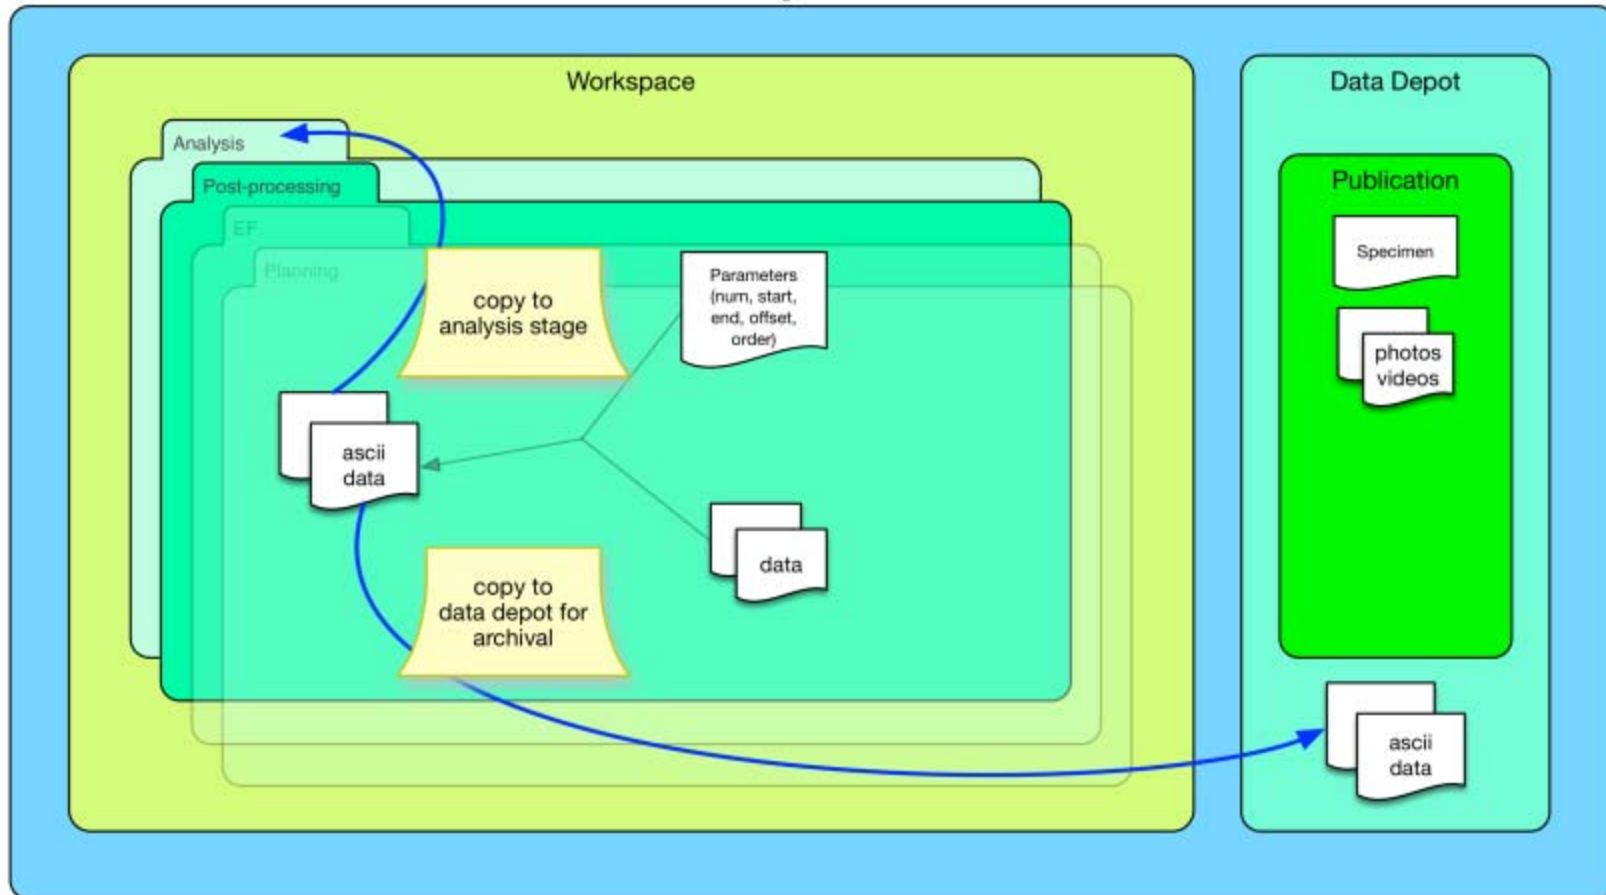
Workspace

Analysis

Post-processing

EF

Planning

copy to analysis stage

Parameters (num, start, end, offset, order)

ascii data

data

copy to data depot for archival

Data Depot

Publication

Specimen

photos videos

ascii data